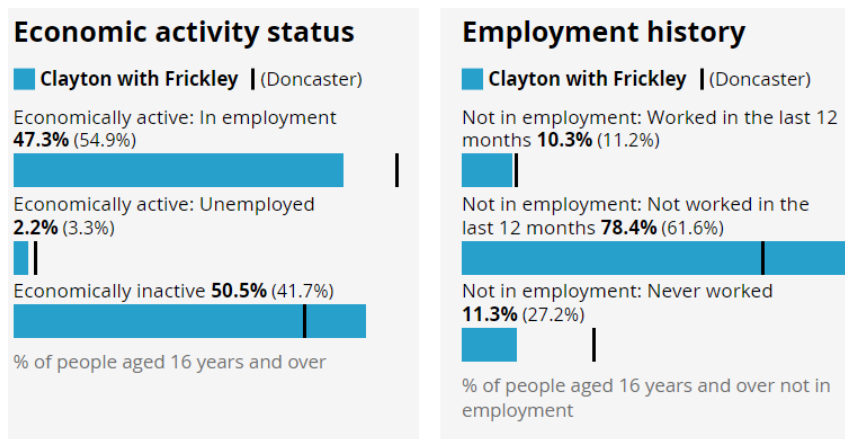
Economic activity status

Clayton with Frickley (Doncaster)

Economically active: In employment **47.3%** (54.9%)

Economically active: Unemployed **2.2%** (3.3%)

Economically inactive **50.5%** (41.7%)

% of people aged 16 years and over

Employment history

Clayton with Frickley (Doncaster)

Not in employment: Worked in the last 12 months **10.3%** (11.2%)

Not in employment: Not worked in the last 12 months **78.4%** (61.6%)

Not in employment: Never worked **11.3%** (27.2%)

% of people aged 16 years and over not in employment